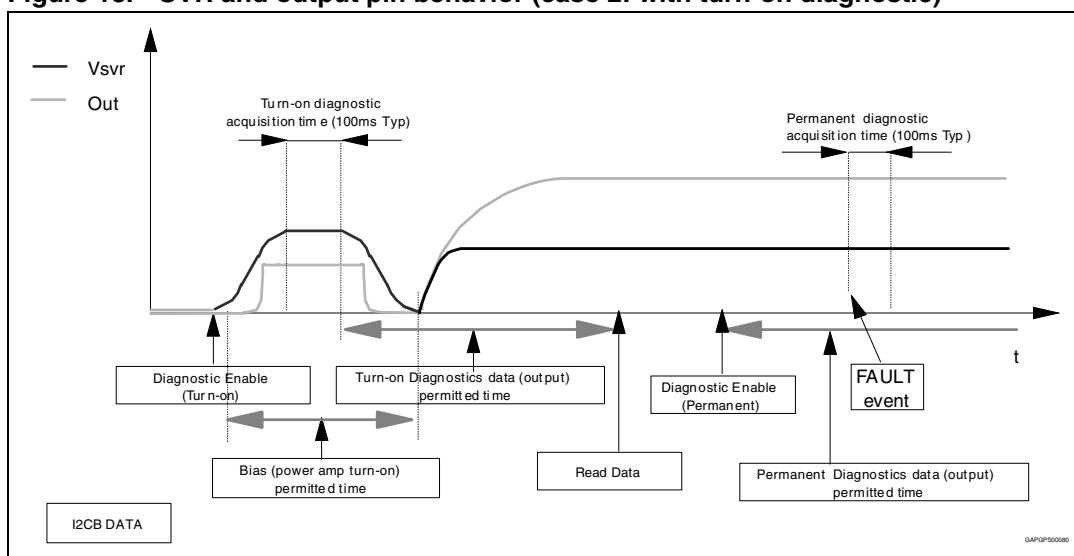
Figure 13. SVR and output pin behavior (case 2: with turn-on diagnostic)

Vsvr
Out

Turn-on diagnostic acquisition time (100ms Typ)

Permanent diagnostic acquisition time (100ms Typ)

t

Diagnostic Enable (Turn-on)

Turn-on Diagnostics data (output) permitted time

Diagnostic Enable (Permanent)

FAULT event

Bias (power amp turn-on) permitted time

Read Data

Permanent Diagnostics data (output) permitted time

I2CB DATA

GAPGPS00080